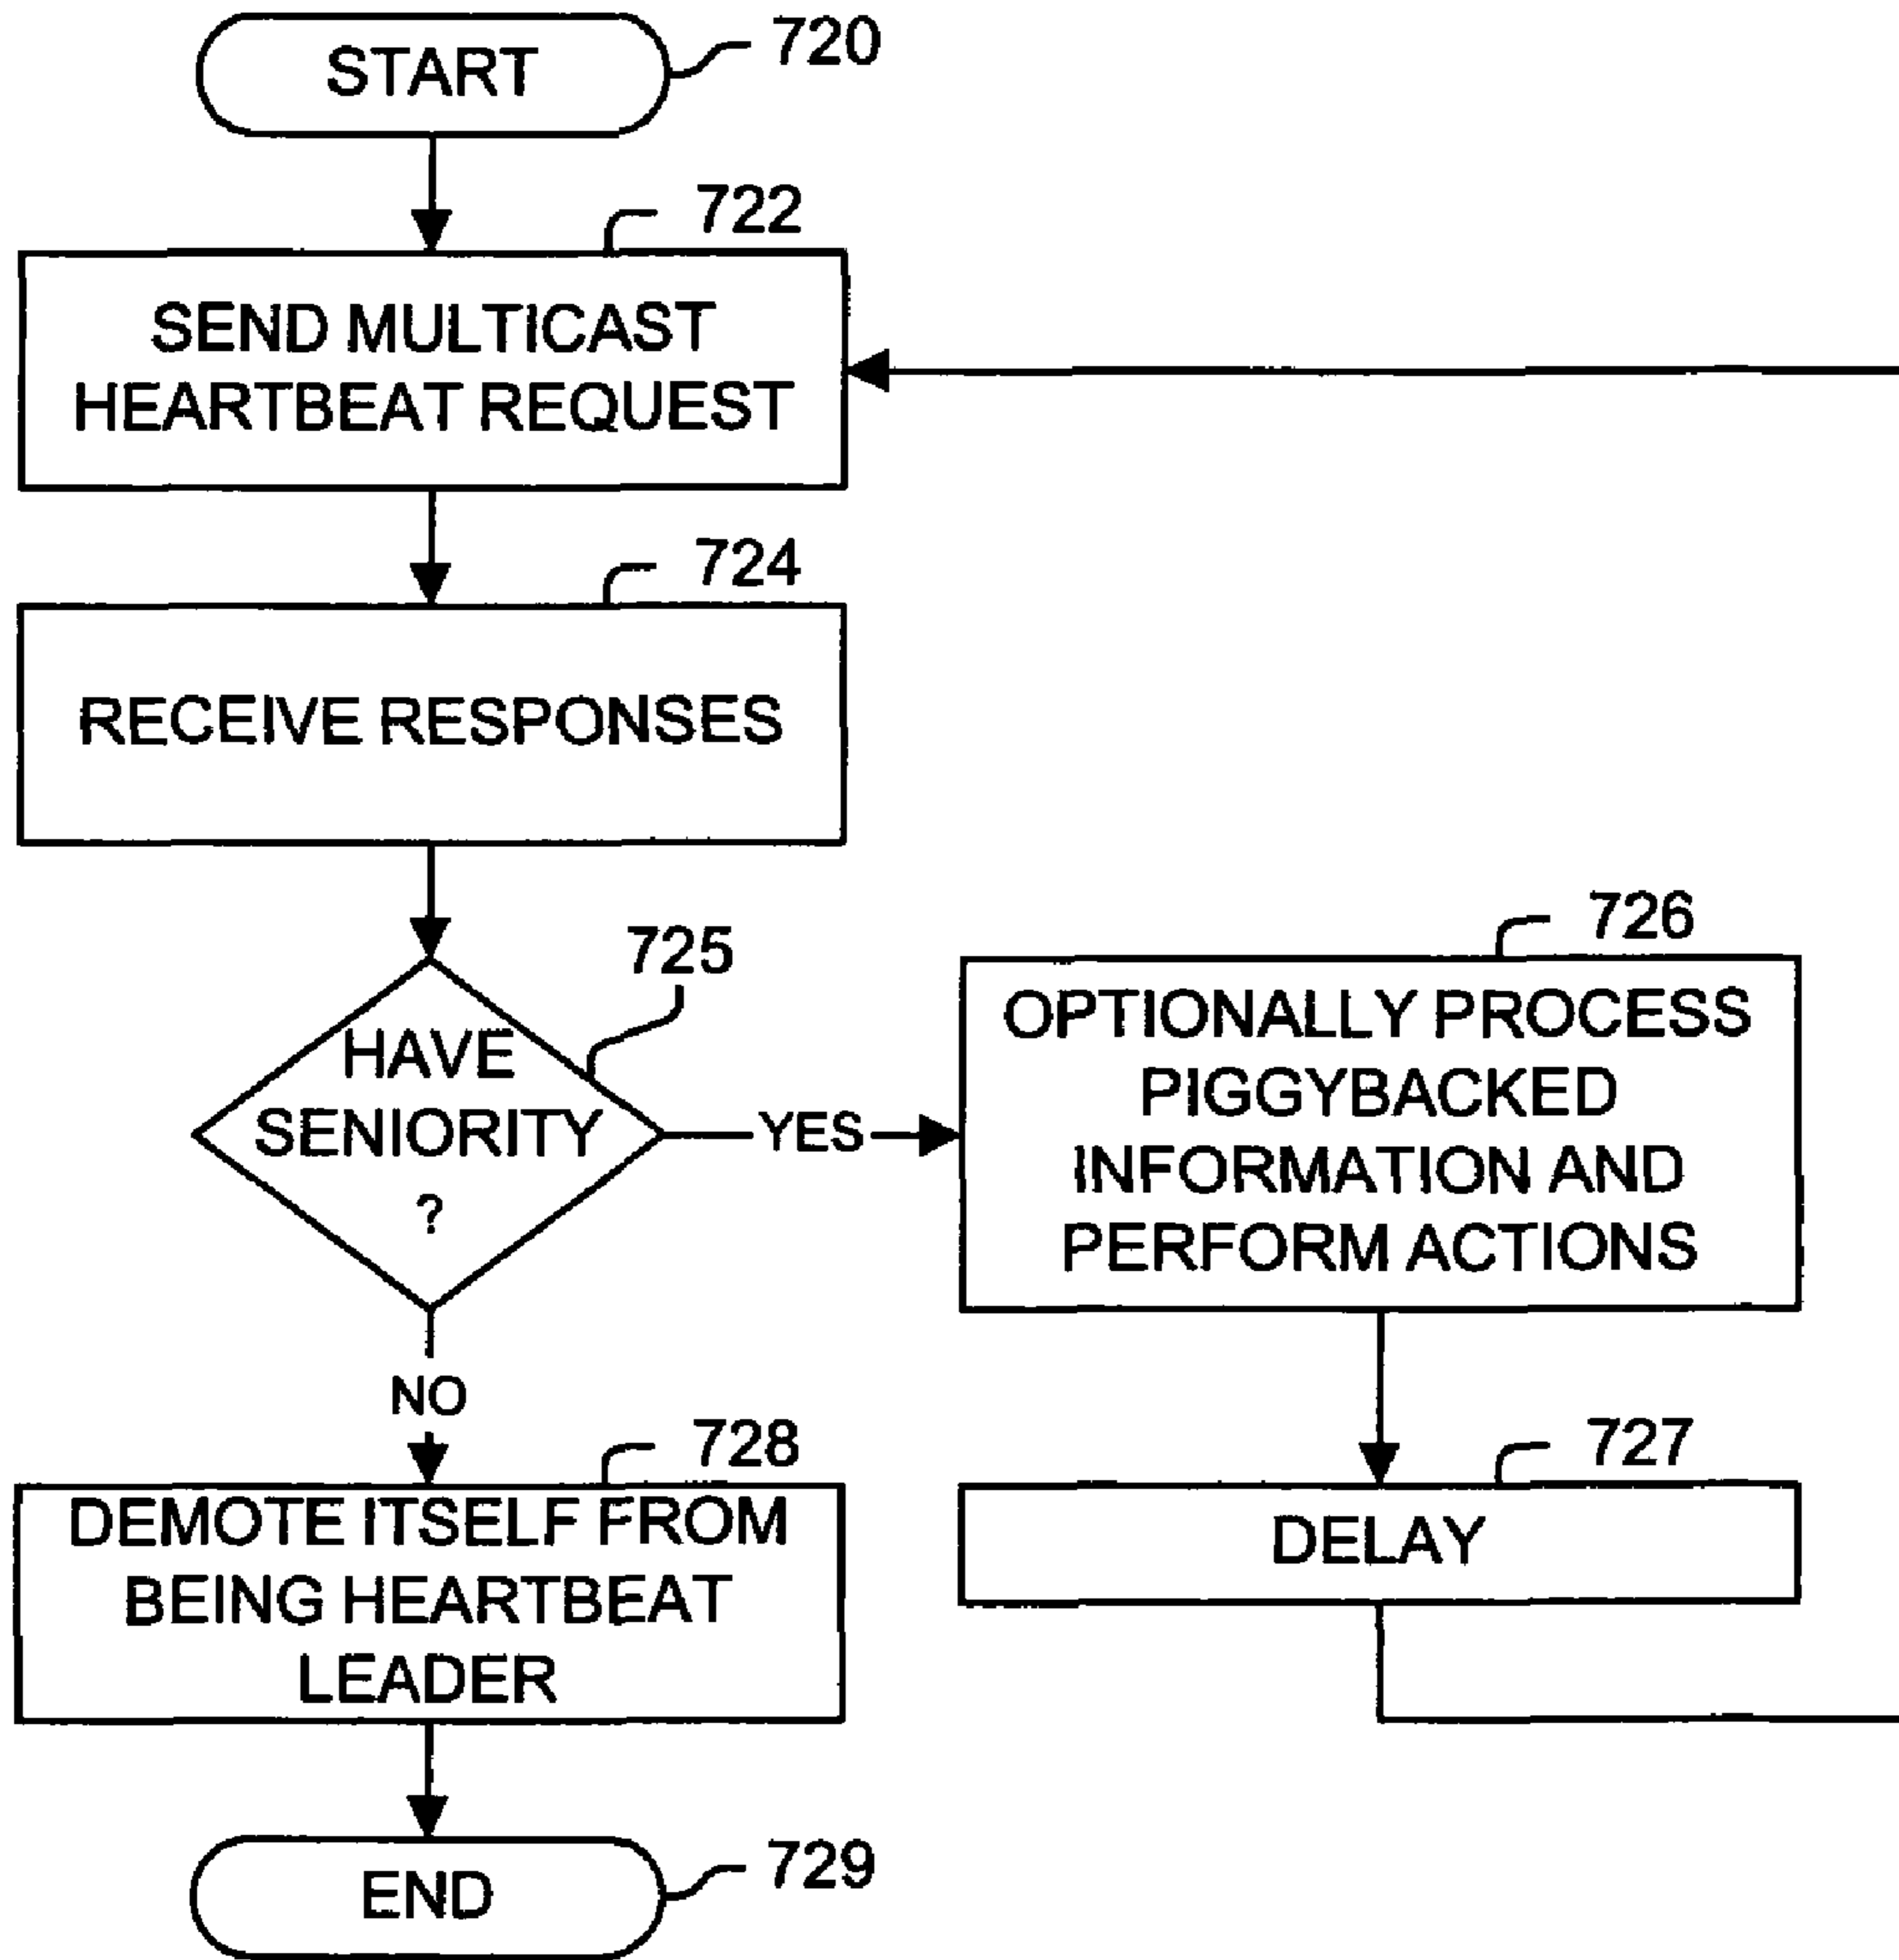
START
720

722
SEND MULTICAST HEARTBEAT REQUEST

724
RECEIVE RESPONSES

725
HAVE SENIORITY ?

YES

726
OPTIONALLY PROCESS PIGGYBACKED INFORMATION AND PERFORM ACTIONS

NO

728
DEMOTE ITSELF FROM BEING HEARTBEAT LEADER

727
DELAY

END
729